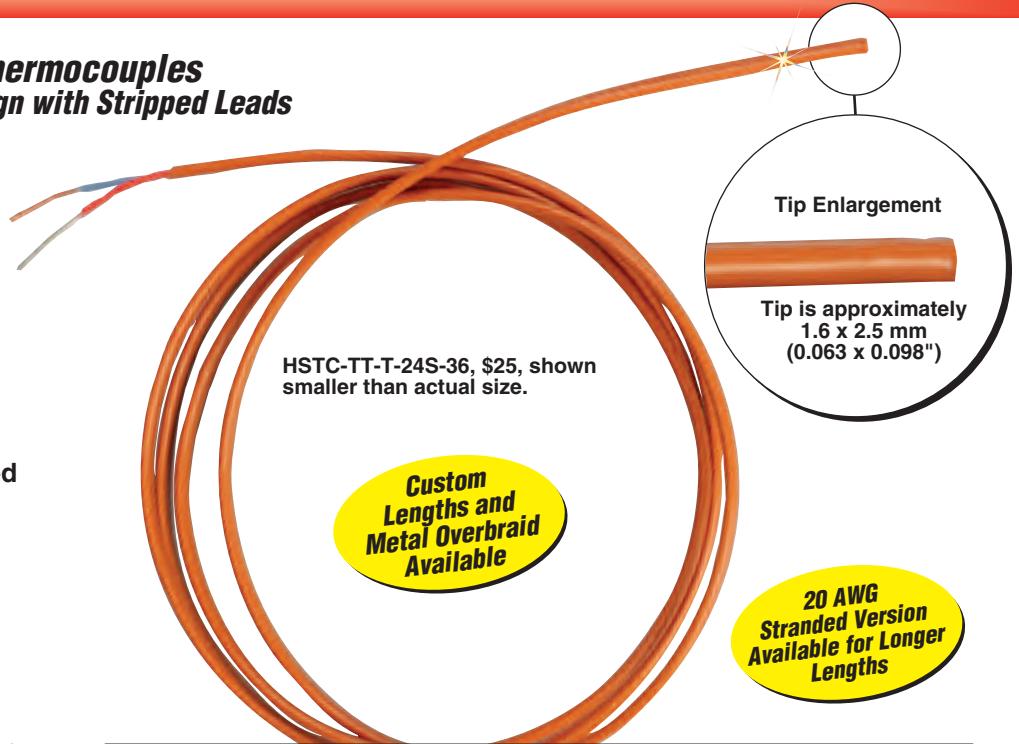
hermocouples
gn with Stripped Leads

Tip Enlargement

Tip is approximately 1.6 x 2.5 mm (0.063 x 0.098")

HSTC-TT-T-24S-36, $25, shown smaller than actual size.

d

Custom Lengths and Metal Overbraid Available

20 AWG Stranded Version Available for Longer Lengths